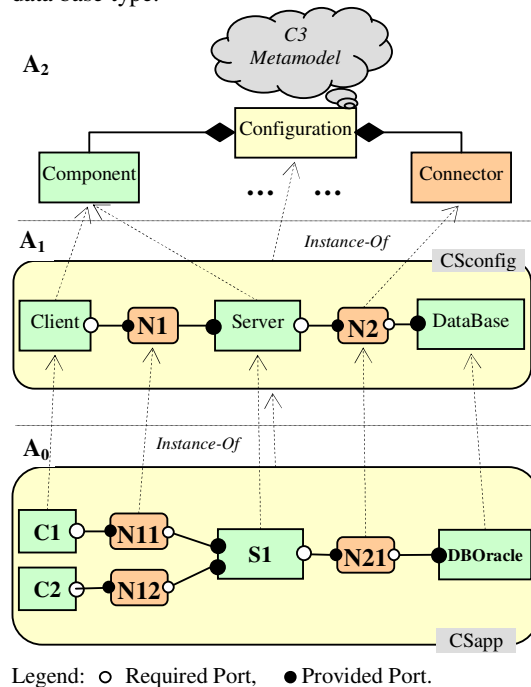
data base type.

$A_2$

C3
Metamodel

Configuration

Component

Connector

... ...

$A_1$

Instance-Of

CSconfig

Client

N1

Server

N2

DataBase

$A_0$

Instance-Of

C1

N11

S1

N21

DBOracle

C2

N12

CSapp

Legend: ○ Required Port, ● Provided Port.